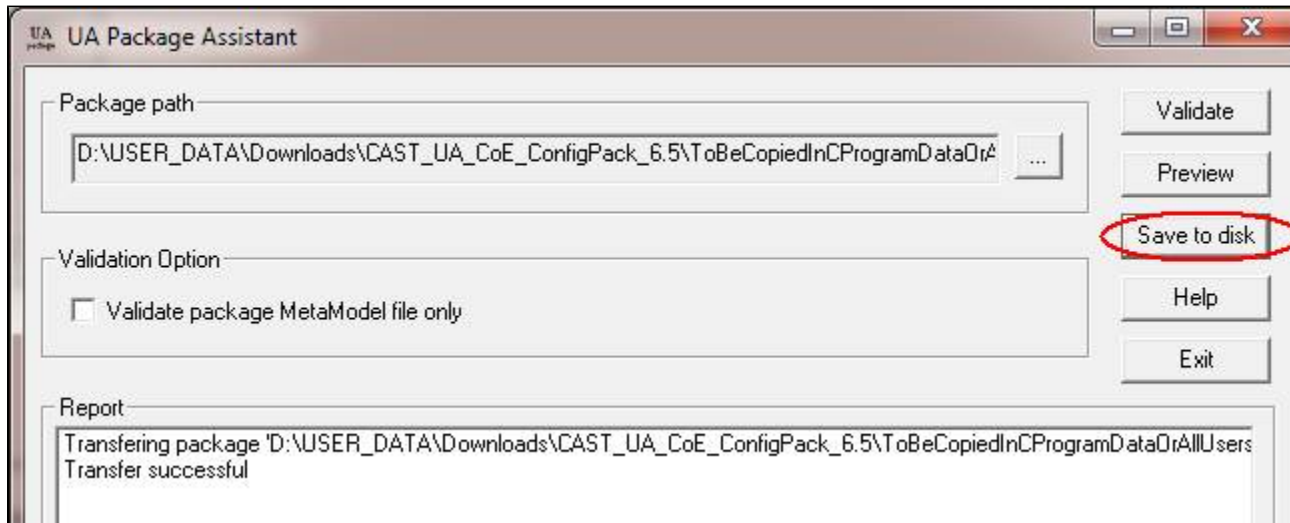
UA Package Assistant

Package path

D:\USER_DATA\Downloads\CAST_UA_CoE_ConfigPack_6.5\ToBeCopiedInCProgramDataOrA

...

Validate

Preview

Save to disk

Validation Option

Validate package MetaModel file only

Help

Exit

Report

Transfering package 'D:\USER_DATA\Downloads\CAST_UA_CoE_ConfigPack_6.5\ToBeCopiedInCProgramDataOrAllUsers
Transfer successful